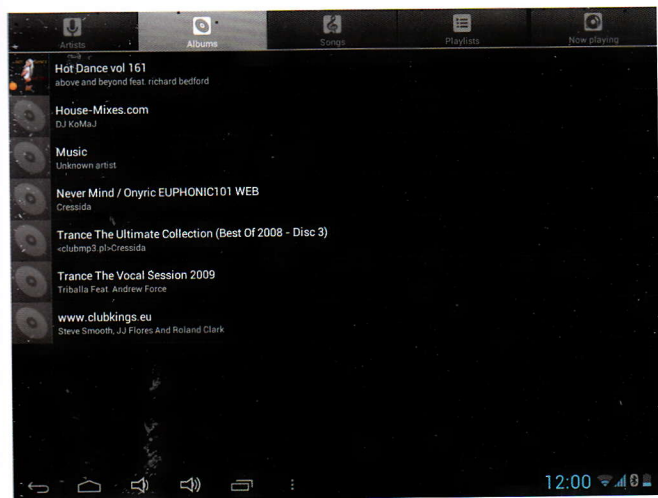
Artists
Albums
Songs
Playlists
Now playing

Hot Dance vol 161
above and beyond feat. richard bedford

House-Mixes.com
DJ KoMaJ

Music
Unknown artist

Never Mind / Onyric EUPHONIC101 WEB
Cressida

Trance The Ultimate Collection (Best Of 2008 - Disc 3)
<clubmp3.pl>Cressida

Trance The Vocal Session 2009
Triballa Feat. Andrew Force

www.clubkings.eu
Steve Smooth, JJ Flores And Roland Clark

12:00